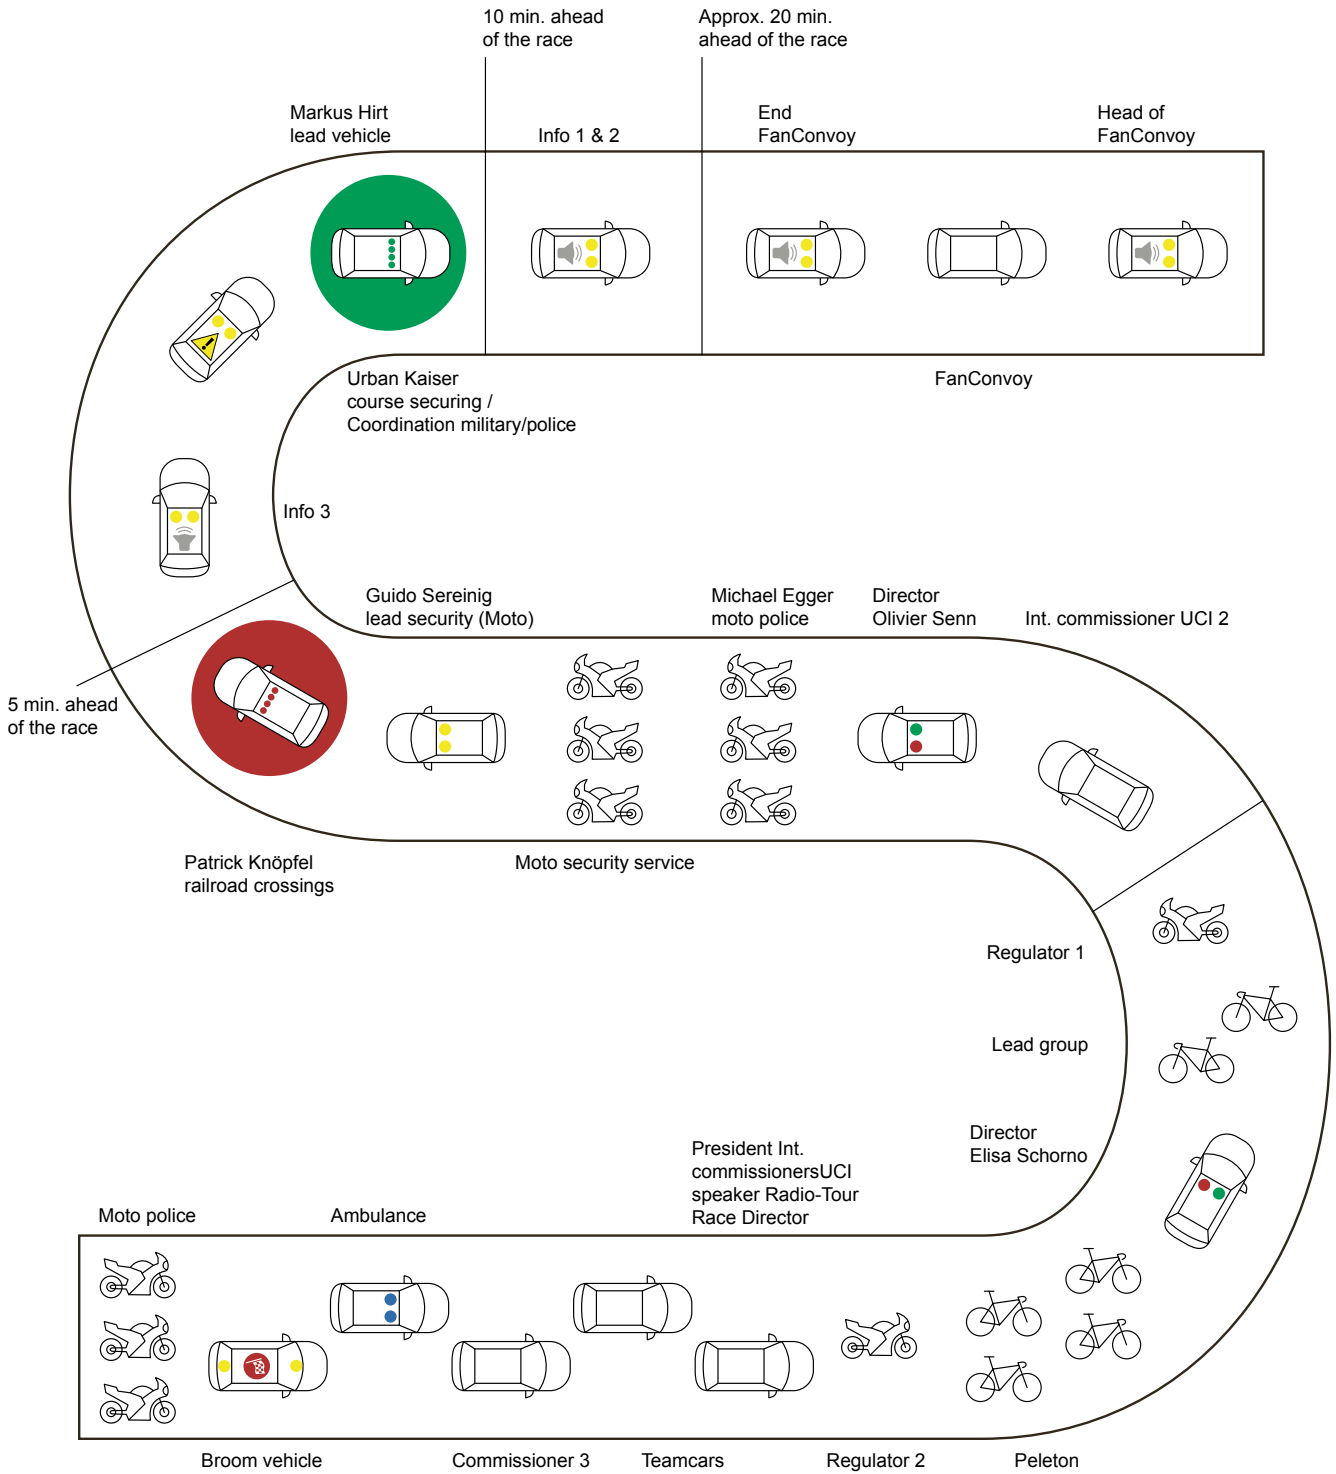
10 min. ahead of the race

Approx. 20 min. ahead of the race

Markus Hirt lead vehicle

Info 1 & 2

End FanConvoy

Head of FanConvoy

Urban Kaiser course securing / Coordination military/police

FanConvoy

Info 3

Guido Sereinig lead security (Moto)

Michael Egger moto police

Director Olivier Senn

Int. commissioner UCI 2

5 min. ahead of the race

Patrick Knöpfel railroad crossings

Moto security service

Regulator 1

Lead group

Director Elisa Schorno

President Int. commissionersUCI speaker Radio-Tour Race Director

Moto police

Ambulance

Broom vehicle

Commissioner 3

Teamcars

Regulator 2

Peleton